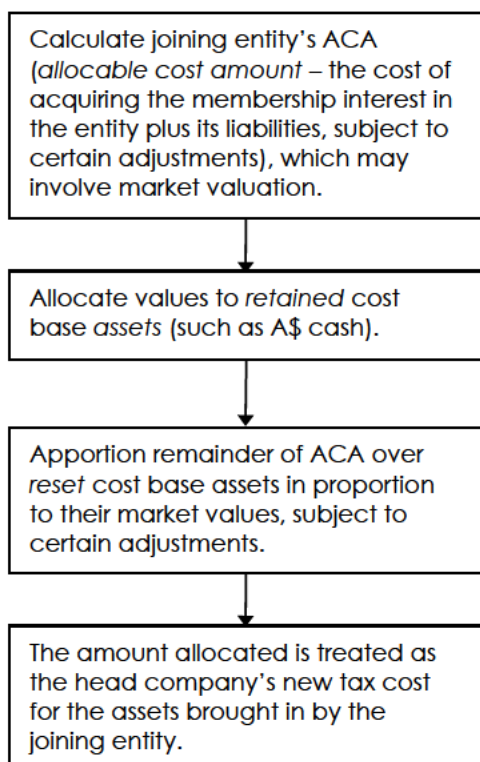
Calculate joining entity's ACA (allocable cost amount – the cost of acquiring the membership interest in the entity plus its liabilities, subject to certain adjustments), which may involve market valuation.

Allocate values to retained cost base assets (such as A$ cash).

Apportion remainder of ACA over reset cost base assets in proportion to their market values, subject to certain adjustments.

The amount allocated is treated as the head company's new tax cost for the assets brought in by the joining entity.